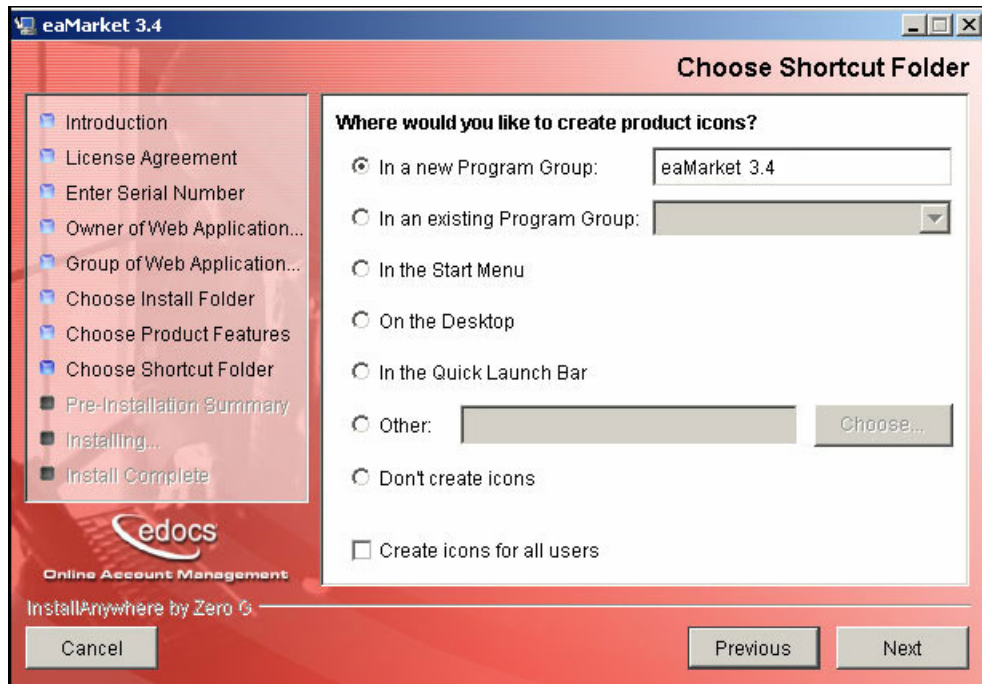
eaMarket 3.4

Choose Shortcut Folder

Introduction
License Agreement
Enter Serial Number
Owner of Web Application...
Group of Web Application...
Choose Install Folder
Choose Product Features
Choose Shortcut Folder
Pre-Installation Summary
Installing...
Install Complete

edocs
Online Account Management

Where would you like to create product icons?

In a new Program Group: eaMarket 3.4
In an existing Program Group:
In the Start Menu
On the Desktop
In the Quick Launch Bar
Other: Choose...
Don't create icons

Create icons for all users

InstallAnywhere by Zero G

Cancel

Previous Next